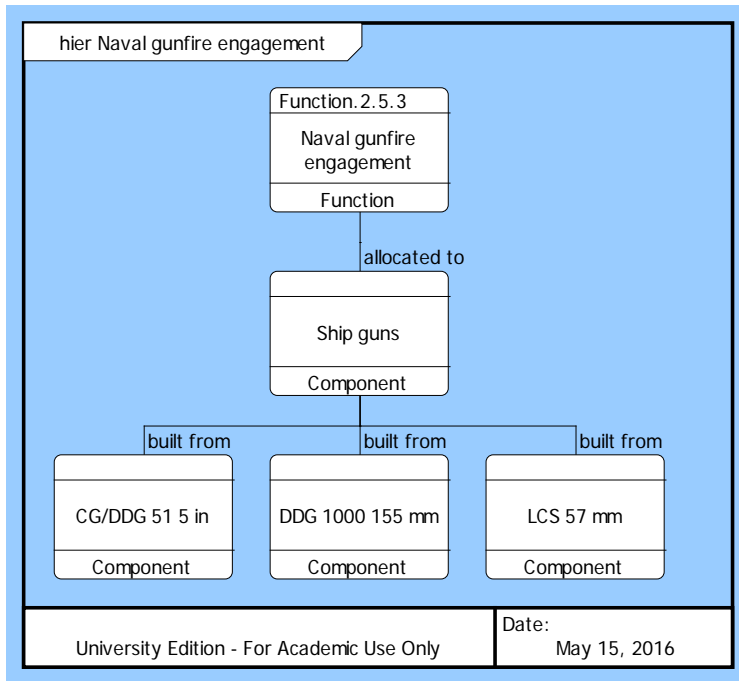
hier Naval gunfire engagement

Function.2.5.3

Naval gunfire engagement

Function

allocated to

Ship guns

Component

built from

built from

built from

CG/DDG 51 5 in

Component

DDG 1000 155 mm

Component

LCS 57 mm

Component

University Edition - For Academic Use Only

Date:

May 15, 2016